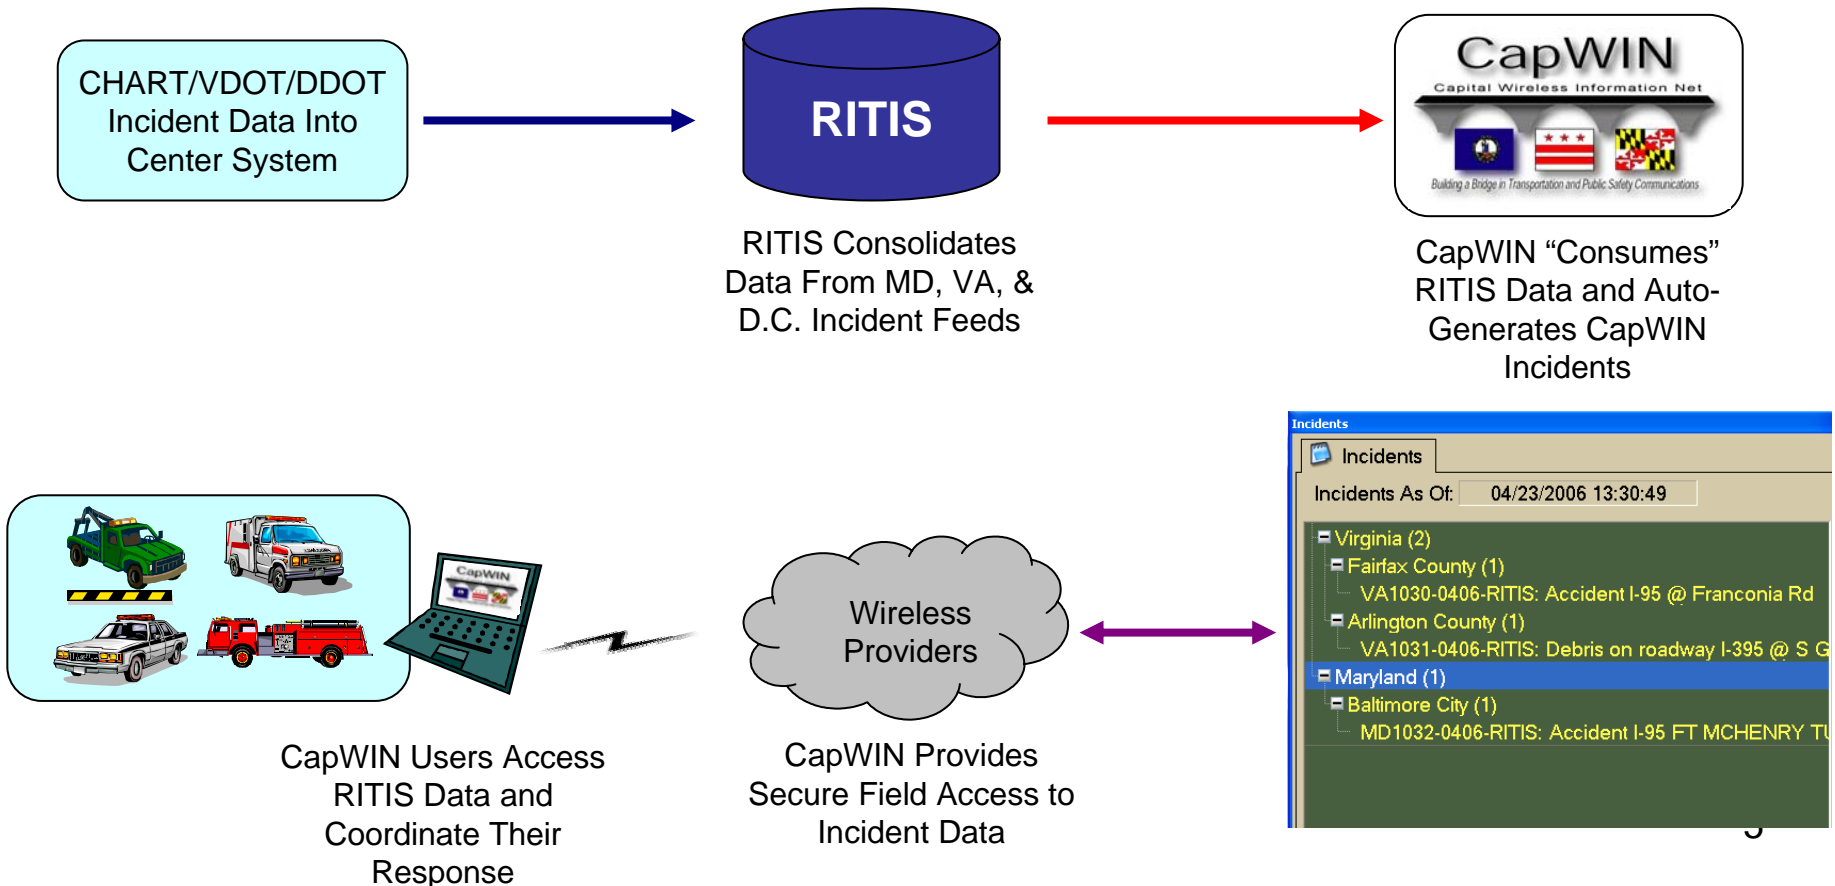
CHART/VDOT/DDOT Incident Data Into Center System

RITIS

RITIS Consolidates Data From MD, VA, & D.C. Incident Feeds

CapWIN
Capital Wireless Information Net
Building a Bridge in Transportation and Public Safety Communications

CapWIN "Consumes" RITIS Data and Auto-Generates CapWIN Incidents

Incidents
Incidents
Incidents As Of: 04/23/2006 13:30:49
Virginia (2)
Fairfax County (1)
VA1030-0406-RITIS: Accident I-95 @ Franconia Rd
Arlington County (1)
VA1031-0406-RITIS: Debris on roadway I-395 @ S G
Maryland (1)
Baltimore City (1)
MD1032-0406-RITIS: Accident I-95 FT MCHENRY TU

CapWIN

Wireless Providers

CapWIN Users Access RITIS Data and Coordinate Their Response

CapWIN Provides Secure Field Access to Incident Data

5